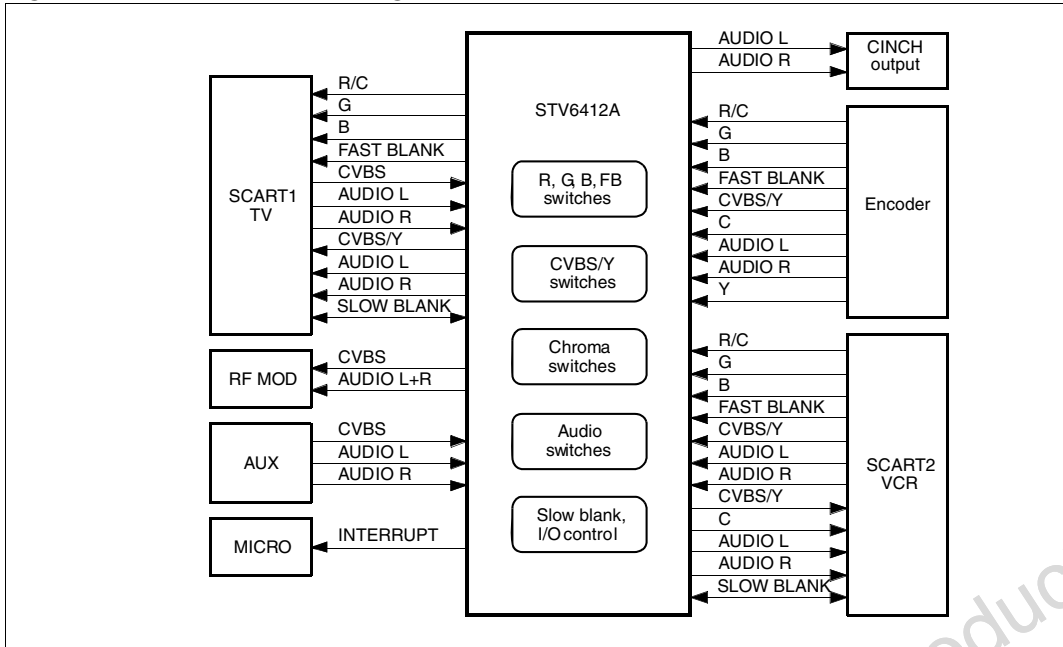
SCART1
TV

R/C
G
B
FAST BLANK
CVBS
AUDIO L
AUDIO R
CVBS/Y
AUDIO L
AUDIO R
SLOW BLANK

RF MOD

CVBS
AUDIO L+R

AUX

CVBS
AUDIO L
AUDIO R

MICRO

INTERRUPT

STV6412A

R, G, B, FB switches

CVBS/Y switches

Chroma switches

Audio switches

Slow blank, I/O control

AUDIO L
AUDIO R

CINCH output

R/C
G
B
FAST BLANK
CVBS/Y
C
AUDIO L
AUDIO R
Y

Encoder

R/C
G
B
FAST BLANK
CVBS/Y
AUDIO L
AUDIO R
CVBS/Y
C
AUDIO L
AUDIO R
SLOW BLANK

SCART2
VCR

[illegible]oduc